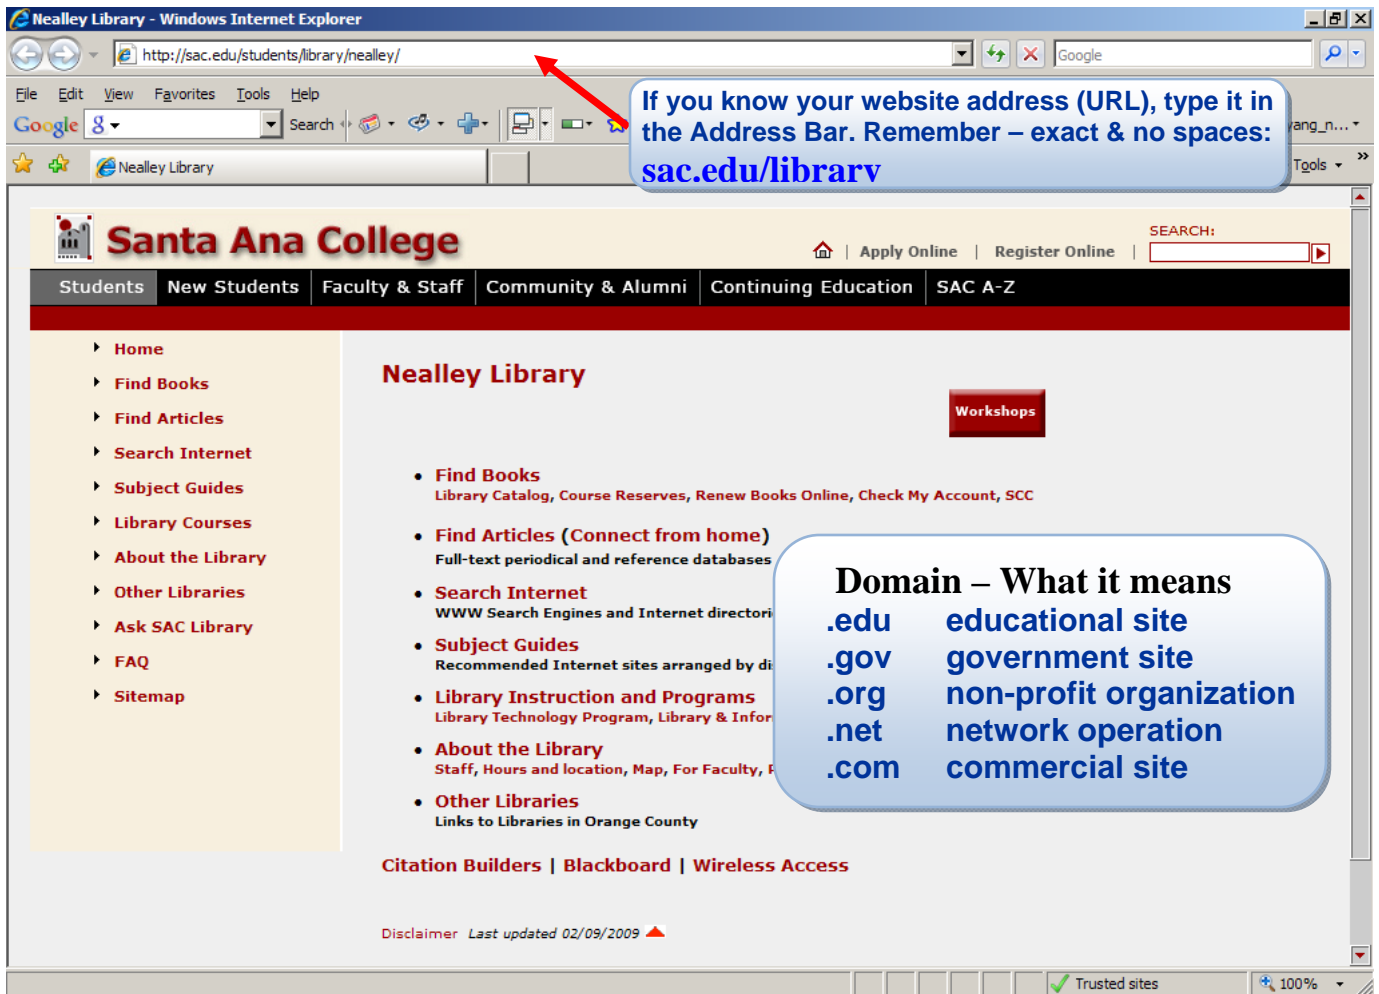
Nealley Library - Windows Internet Explorer

http://sac.edu/students/library/nealley/

Google

File Edit View Favorites Tools Help

Google 8 Search

yang_n...

Nealley Library

Tools

If you know your website address (URL), type it in the Address Bar. Remember – exact & no spaces: sac.edu/library

Santa Ana College

Apply Online | Register Online |

SEARCH:

Students | New Students | Faculty & Staff | Community & Alumni | Continuing Education | SAC A-Z

Home
Find Books
Find Articles
Search Internet
Subject Guides
Library Courses
About the Library
Other Libraries
Ask SAC Library
FAQ
Sitemap

Nealley Library

Workshops

• Find Books
Library Catalog, Course Reserves, Renew Books Online, Check My Account, SCC

• Find Articles (Connect from home)
Full-text periodical and reference databases

• Search Internet
WWW Search Engines and Internet directori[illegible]

• Subject Guides
Recommended Internet sites arranged by di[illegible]

• Library Instruction and Programs
Library Technology Program, Library & Infor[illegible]

• About the Library
Staff, Hours and location, Map, For Faculty, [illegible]

• Other Libraries
Links to Libraries in Orange County

Domain – What it means
.edu educational site
.gov government site
.org non-profit organization
.net network operation
.com commercial site

Citation Builders | Blackboard | Wireless Access

Disclaimer Last updated 02/09/2009

Trusted sites 100%